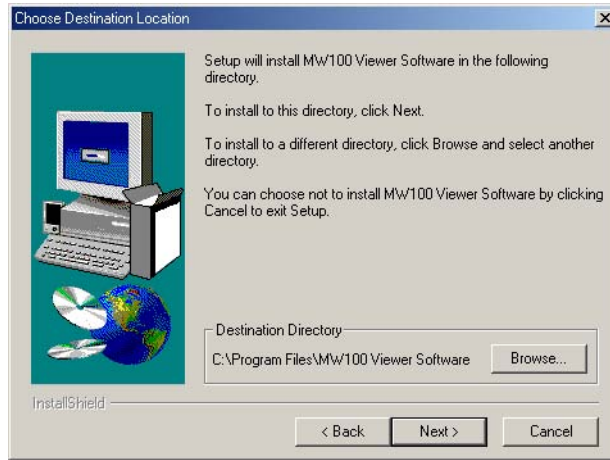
Choose Destination Location

Setup will install MW100 Viewer Software in the following directory.

To install to this directory, click Next.

To install to a different directory, click Browse and select another directory.

You can choose not to install MW100 Viewer Software by clicking Cancel to exit Setup.

Destination Directory

C:\Program Files\MW100 Viewer Software

Browse...

InstallShield

< Back

Next >

Cancel